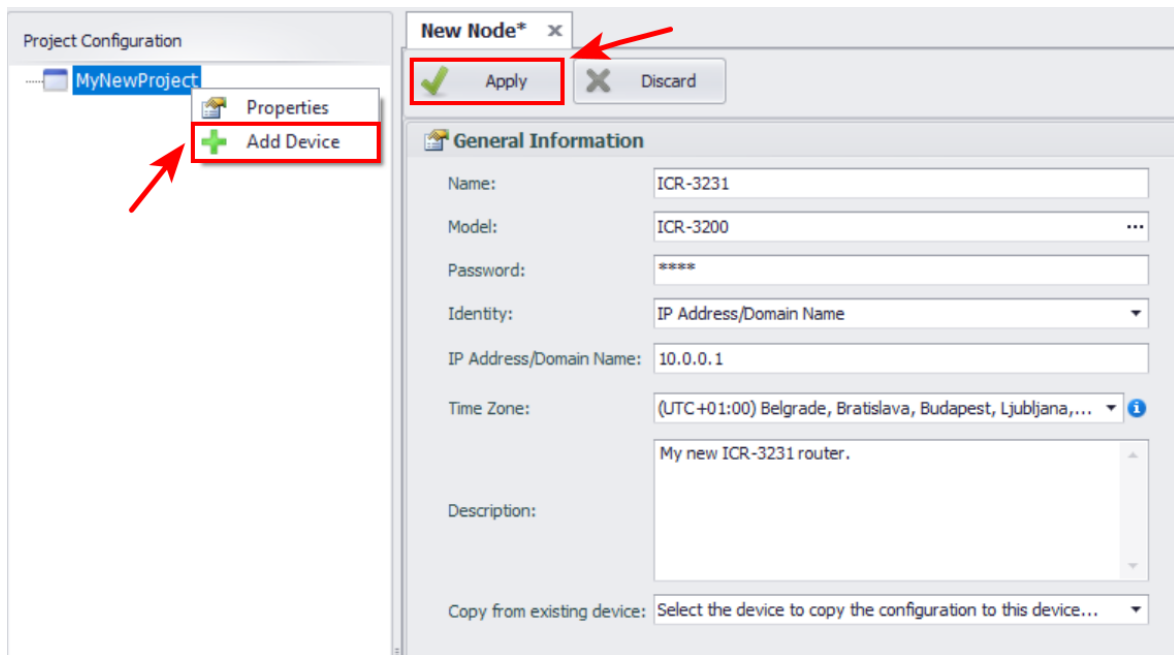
Project Configuration

MyNewProject

Properties

Add Device

New Node*

Apply

Discard

General Information

Name: ICR-3231

Model: ICR-3200

Password: ****

Identity: IP Address/Domain Name

IP Address/Domain Name: 10.0.0.1

Time Zone: (UTC+01:00) Belgrade, Bratislava, Budapest, Ljubljana,...

Description: My new ICR-3231 router.

Copy from existing device: Select the device to copy the configuration to this device...